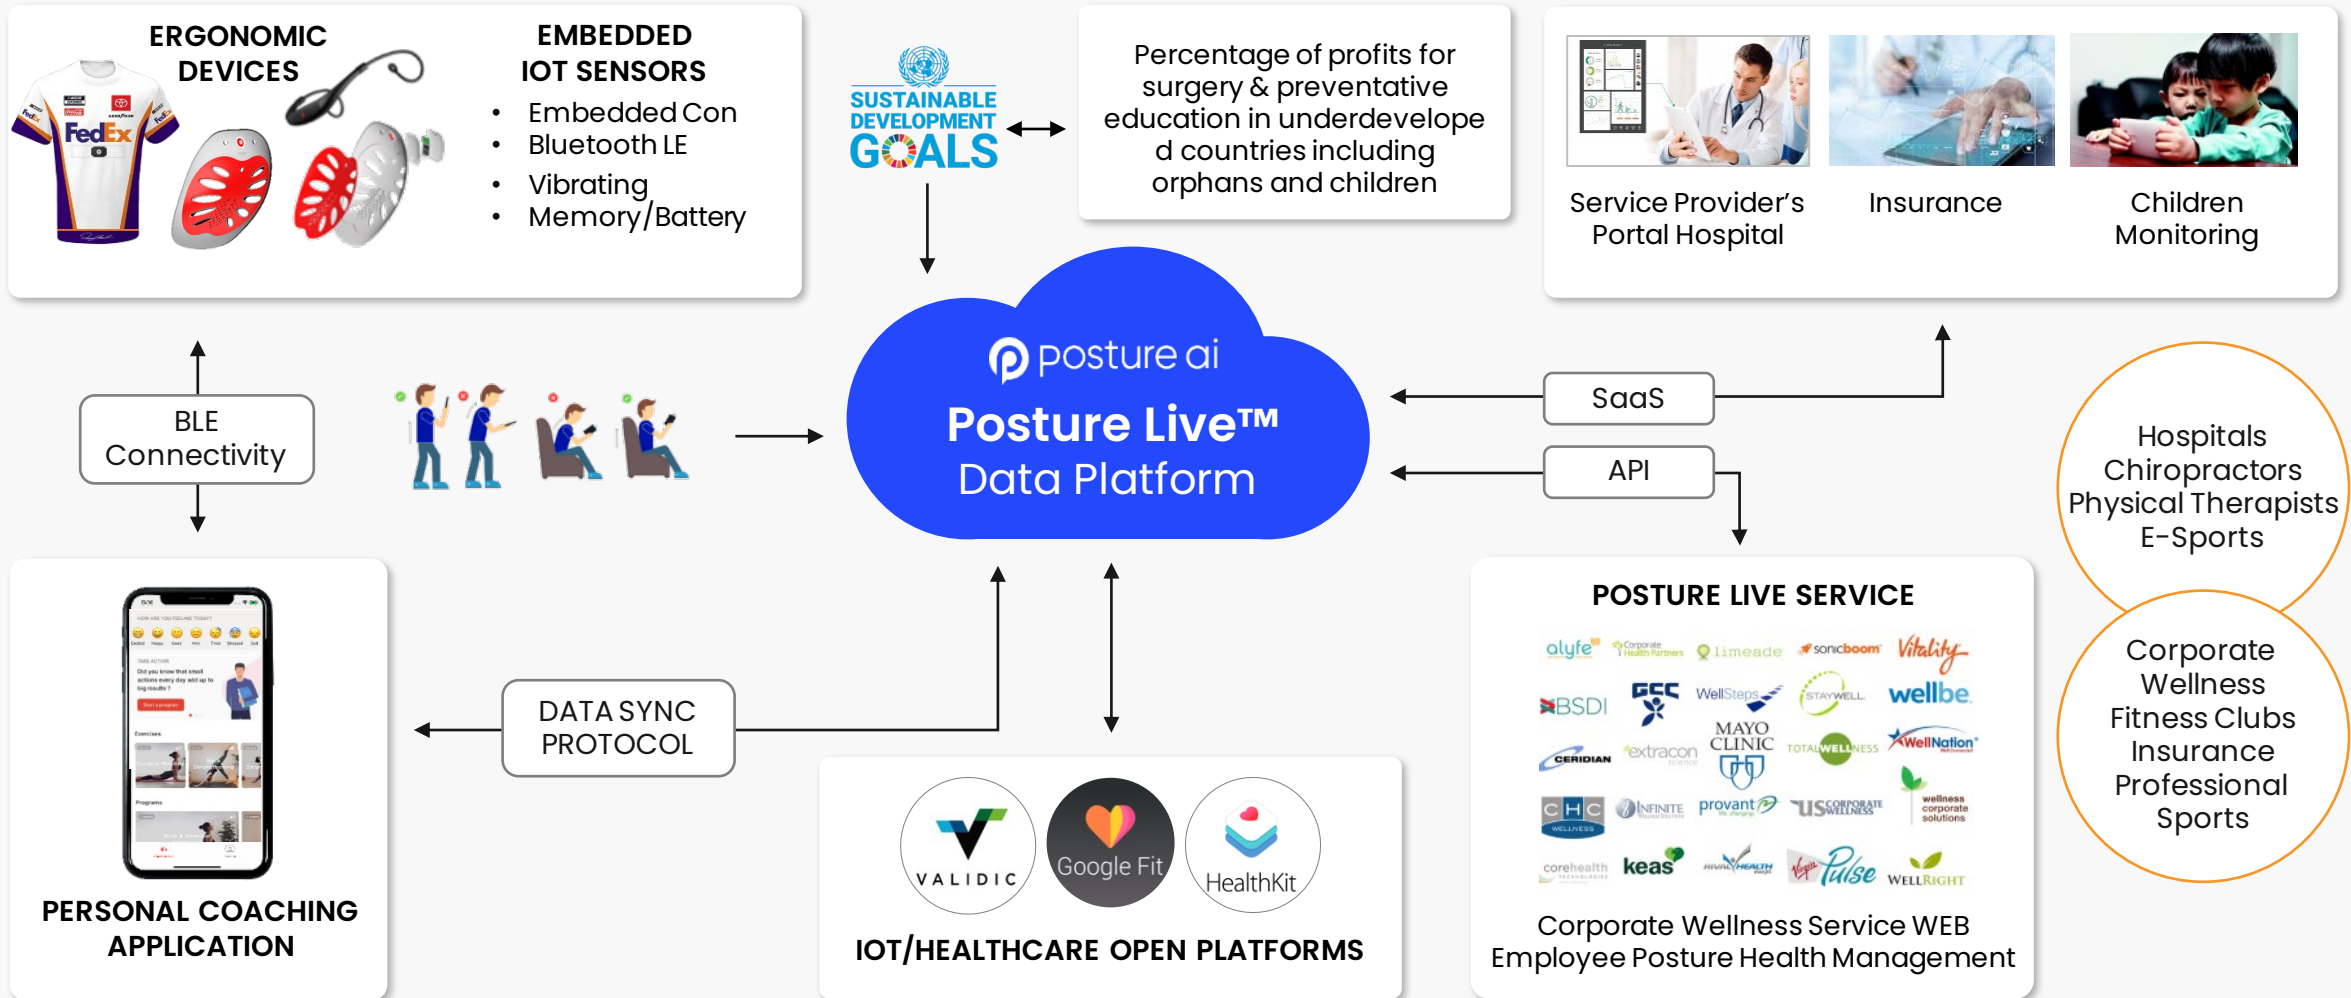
ERGONOMIC DEVICES

FedEx

EMBEDDED IOT SENSORS

- Embedded Con
- Bluetooth LE
- Vibrating
- Memory/Battery

SUSTAINABLE DEVELOPMENT GOALS

Percentage of profits for surgery & preventative education in underdeveloped countries including orphans and children

Service Provider's Portal Hospital

Insurance

Children Monitoring

BLE Connectivity

posture ai

Posture Live™ Data Platform

SaaS

API

Hospitals Chiropractors Physical Therapists E-Sports

Corporate Wellness Fitness Clubs Insurance Professional Sports

DATA SYNC PROTOCOL

PERSONAL COACHING APPLICATION

VALIDIC

Google Fit

HealthKit

IOT/HEALTHCARE OPEN PLATFORMS

POSTURE LIVE SERVICE

alyfe Corporate Health Partners limeade sonicboom Vitality

BSDI GEC WellSteps STAYWELL wellbe

CERIDIAN extracon MAYO CLINIC TOTAL WELLNESS WellNation

CHC WELLNESS INFINITE provant US CORPORATE WELLNESS wellness corporate solutions

corehealth keas RIVAL HEALTH Virgin Pulse WELLRIGHT

Corporate Wellness Service WEB Employee Posture Health Management